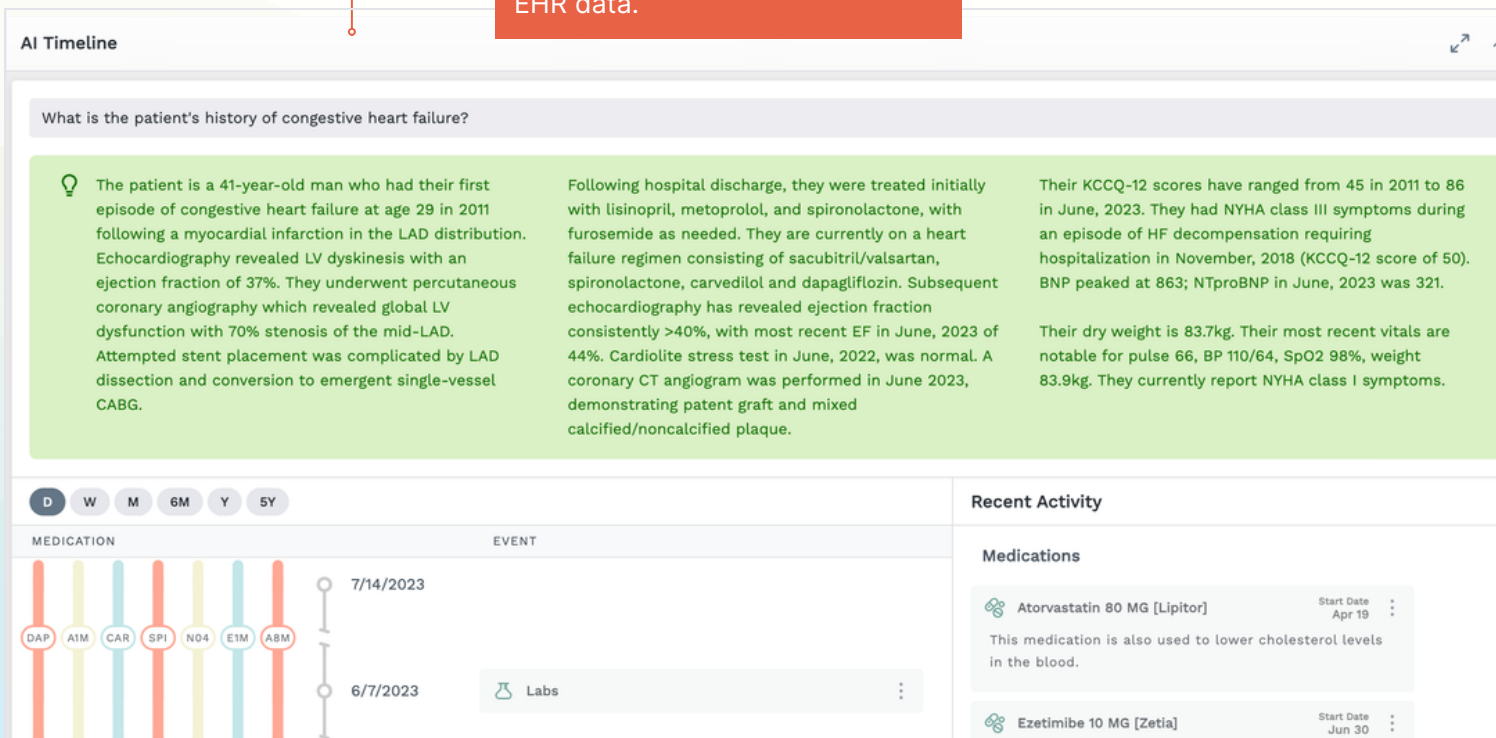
EHR data.

AI Timeline

What is the patient's history of congestive heart failure?

The patient is a 41-year-old man who had their first episode of congestive heart failure at age 29 in 2011 following a myocardial infarction in the LAD distribution. Echocardiography revealed LV dyskinesis with an ejection fraction of 37%. They underwent percutaneous coronary angiography which revealed global LV dysfunction with 70% stenosis of the mid-LAD. Attempted stent placement was complicated by LAD dissection and conversion to emergent single-vessel CABG.

Following hospital discharge, they were treated initially with lisinopril, metoprolol, and spironolactone, with furosemide as needed. They are currently on a heart failure regimen consisting of sacubitril/valsartan, spironolactone, carvedilol and dapagliflozin. Subsequent echocardiography has revealed ejection fraction consistently >40%, with most recent EF in June, 2023 of 44%. Cardiolite stress test in June, 2022, was normal. A coronary CT angiogram was performed in June 2023, demonstrating patent graft and mixed calcified/noncalcified plaque.

Their KCCQ-12 scores have ranged from 45 in 2011 to 86 in June, 2023. They had NYHA class III symptoms during an episode of HF decompensation requiring hospitalization in November, 2018 (KCCQ-12 score of 50). BNP peaked at 863; NTproBNP in June, 2023 was 321.

Their dry weight is 83.7kg. Their most recent vitals are notable for pulse 66, BP 110/64, SpO2 98%, weight 83.9kg. They currently report NYHA class I symptoms.

D W M 6M Y 5Y

MEDICATION

EVENT

DAP A1M CAR SPI N04 E1M A8M

7/14/2023

6/7/2023

Labs

Recent Activity

Medications

Atorvastatin 80 MG [Lipitor]

Start Date Apr 19

This medication is also used to lower cholesterol levels in the blood.

Ezetimibe 10 MG [Zetia]

Start Date Jun 30